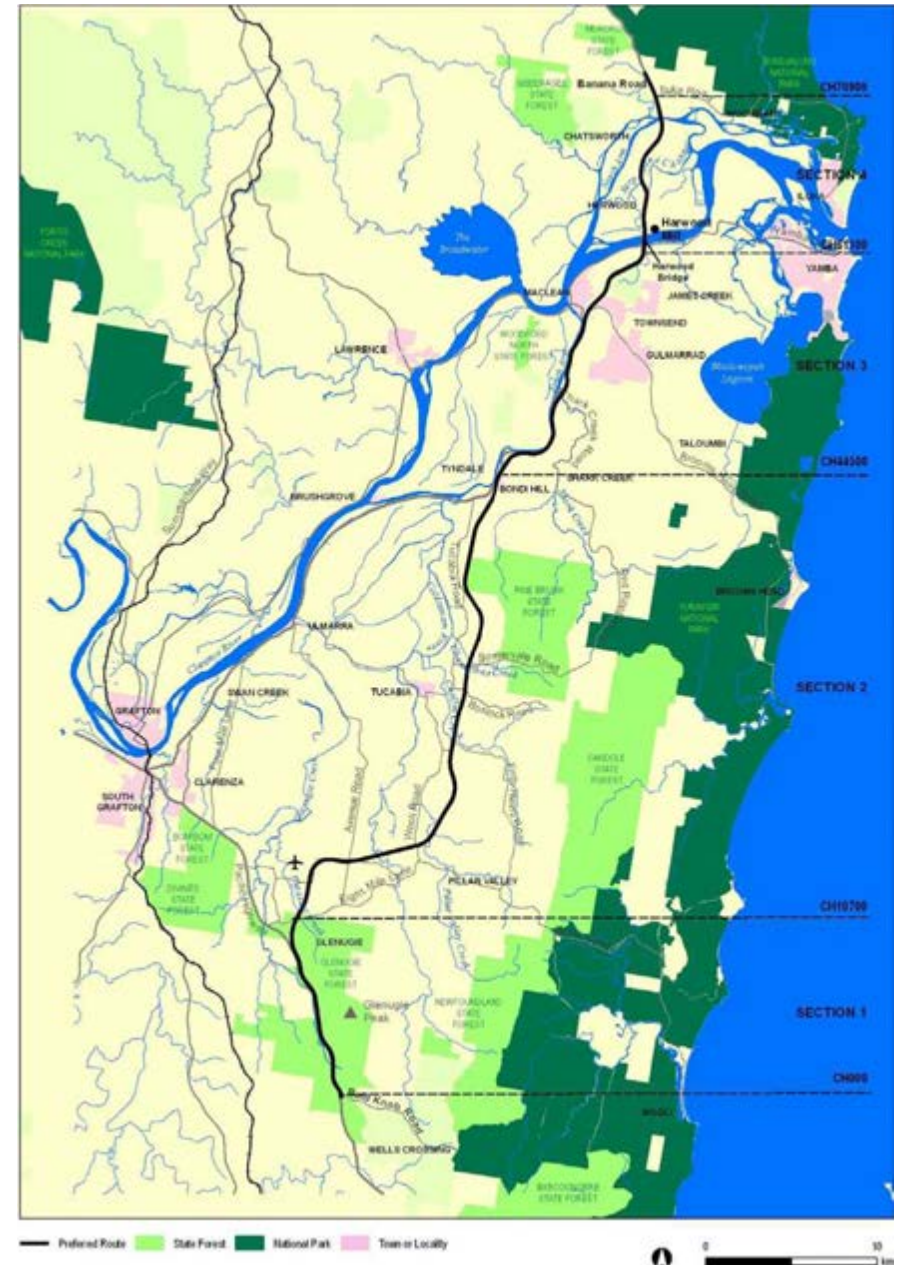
Banana Road
CH70900
CHATSWORTH
SECTION 4
HARWOOD
Harwood Mill
The Broadwater
CH61300
Harwood Bridge
YAMBA
MACLEAN
JAMES CREEK
TOWNSEND
LAWRENCE
GULMARRAD
SECTION 3
TALOUMBI
TYNDALE
CH44500
BONDI HILL
SHARK CREEK
BRUSHGROVE
BROOMS HEAD
ULMARRA
SECTION 2
TUCABIA
SWAN CREEK
GRAFTON
CLARENZA
SOUTH GRAFTON
PILLAR VALLEY
CH10700
GLENUGIE
Glenugie Peak
SECTION 1
CH000
WELLS CROSSING
Preferred Route
State Forest
National Park
Town or Locality
0
10
km